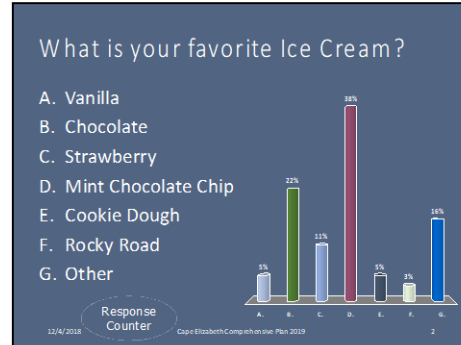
What is your favorite Ice Cream?

A. Vanilla
B. Chocolate
C. Strawberry
D. Mint Chocolate Chip
E. Cookie Dough
F. Rocky Road
G. Other

5%
22%
11%
38%
5%
3%
16%

A.
B.
C.
D.
E.
F.
G.

Response Counter

12/4/2018

Cape Elizabeth Comprehensive Plan 2019

2